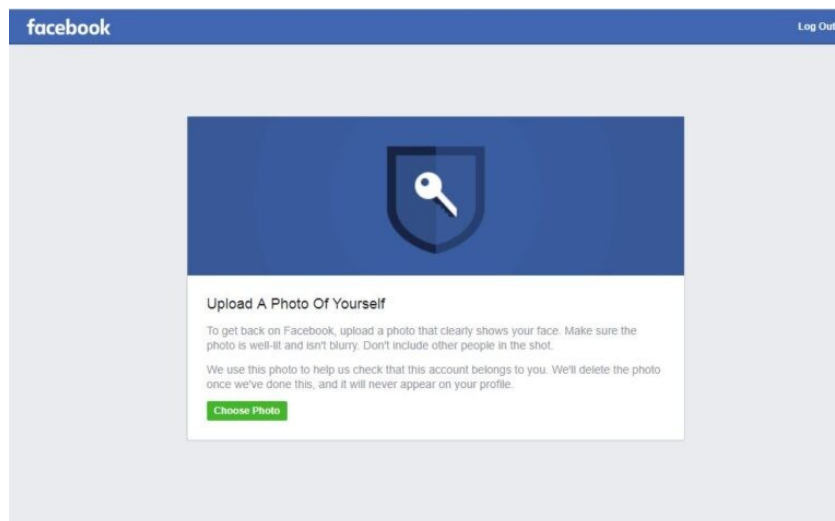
facebook

Log Out

Upload A Photo Of Yourself

To get back on Facebook, upload a photo that clearly shows your face. Make sure the photo is well-lit and isn't blurry. Don't include other people in the shot.

We use this photo to help us check that this account belongs to you. We'll delete the photo once we've done this, and it will never appear on your profile.

Choose Photo